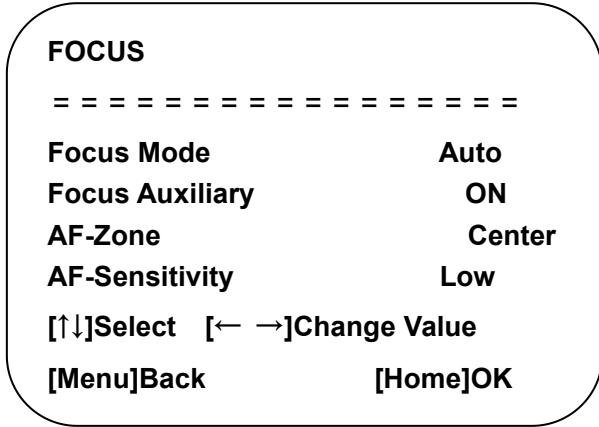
FOCUS

= = = = = = = = = = = = = = = = = =

| | |
|---|---|
| Focus Mode | Auto |
| Focus Auxiliary | ON |
| AF-Zone | Center |
| AF-Sensitivity | Low |

[↑↓]Select [← →]Change Value

[Menu]Back [Home]OK